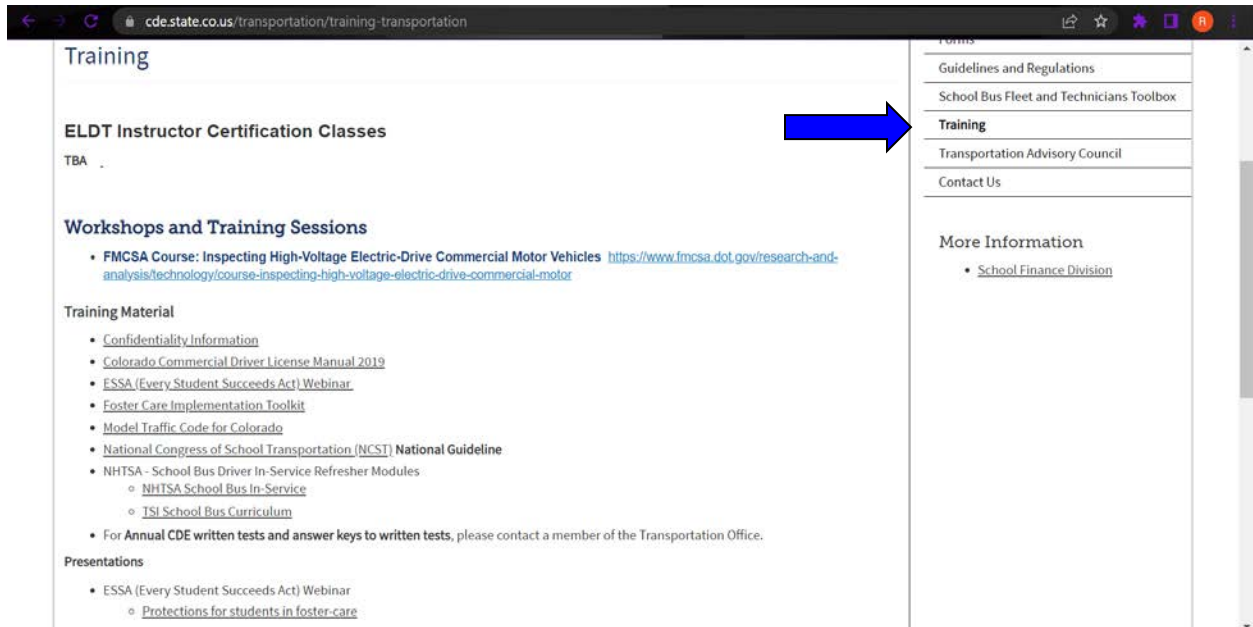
cde.state.co.us/transportation/training-transportation

Training

ELDT Instructor Certification Classes

TBA

Workshops and Training Sessions

- FMCSA Course: Inspecting High-Voltage Electric-Drive Commercial Motor Vehicles https://www.fmcsa.dot.gov/research-and-analysis/technology/course-inspecting-high-voltage-electric-drive-commercial-motor

Training Material

- Confidentiality Information
- Colorado Commercial Driver License Manual 2019
- ESSA (Every Student Succeeds Act) Webinar
- Foster Care Implementation Toolkit
- Model Traffic Code for Colorado
- National Congress of School Transportation (NCST) National Guideline
- NHTSA - School Bus Driver In-Service Refresher Modules
  - NHTSA School Bus In-Service
  - TSI School Bus Curriculum
- For Annual CDE written tests and answer keys to written tests, please contact a member of the Transportation Office.

Presentations

- ESSA (Every Student Succeeds Act) Webinar
  - Protections for students in foster-care

Forms
Guidelines and Regulations
School Bus Fleet and Technicians Toolbox
Training
Transportation Advisory Council
Contact Us

More Information

- School Finance Division